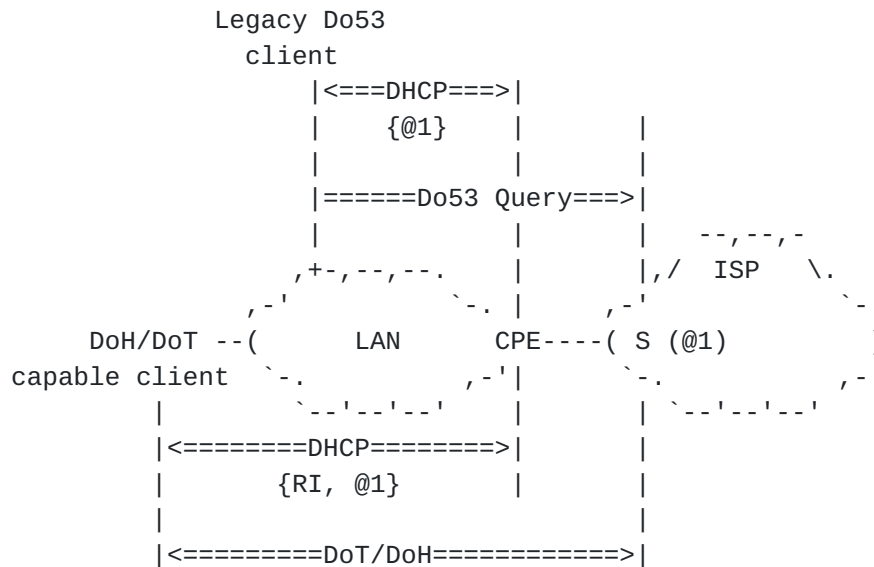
Legacy Do53
client
|<===DHCP===>|
| {@1} | |
| | |
|======Do53 Query===>|
| | | --,--,-
,+-,--,--. | |,/ ISP \.
,-' `-. | ,-' `-
DoH/DoT --( LAN CPE----( S (@1)
capable client `-. ,-'| `-. ,-
| `--'--'--' | | `--'--'--'
|<========DHCP========>| |
| {RI, @1} | |
| |
|<=========DoT/DoH===========>|